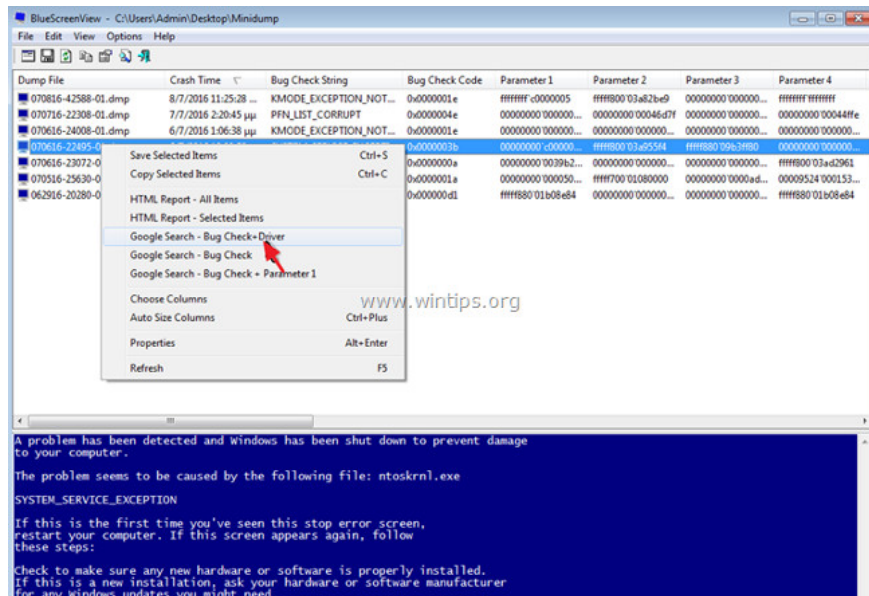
BlueScreenView - C:\Users\Admin\Desktop\Minidump

File Edit View Options Help

| Dump File | Crash Time | Bug Check String | Bug Check Code | Parameter 1 | Parameter 2 | Parameter 3 | Parameter 4 |
|---|---|---|---|---|---|---|---|
| 070816-42588-01.dmp | 8/7/2016 11:25:28 ... | KMODE_EXCEPTION_NOT... | 0x0000001e | ffffffff`c0000005 | fffff800`03a82be9 | 00000000`000000... | ffffffff`ffffffff |
| 070716-22308-01.dmp | 7/7/2016 2:20:45 μμ | PFN_LIST_CORRUPT | 0x0000004e | 00000000`000000... | 00000000`00046d7f | 00000000`000000... | 00000000`00044ffe |
| 070616-24008-01.dmp | 6/7/2016 1:06:38 μμ | KMODE_EXCEPTION_NOT... | 0x0000001e | 00000000`000000... | 00000000`000000... | 00000000`000000... | 00000000`000000... |
| 070616-22495-0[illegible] | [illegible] | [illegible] | 0x0000003b | 00000000`c00000... | fffff800`03a955f4 | fffff880`09b3ff80 | 00000000`000000... |
| 070616-23072-0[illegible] | | | 0x0000000a | 00000000`0039b2... | 00000000`000000... | 00000000`000000... | fffff800`03ad2961 |
| 070516-25630-0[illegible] | | | 0x0000001a | 00000000`000050... | fffff700`01080000 | 00000000`0000ad... | 00009524`000153... |
| 062916-20280-0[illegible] | | | 0x000000d1 | fffff880`01b08e84 | 00000000`000000... | 00000000`000000... | fffff880`01b08e84 |

Save Selected Items Ctrl+S
Copy Selected Items Ctrl+C
HTML Report - All Items
HTML Report - Selected Items
Google Search - Bug Check+Driver
Google Search - Bug Check
Google Search - Bug Check + Parameter 1
Choose Columns
Auto Size Columns Ctrl+Plus
Properties Alt+Enter
Refresh F5

www.wintips.org

A problem has been detected and Windows has been shut down to prevent damage to your computer.

The problem seems to be caused by the following file: ntoskrnl.exe

SYSTEM_SERVICE_EXCEPTION

If this is the first time you've seen this stop error screen, restart your computer. If this screen appears again, follow these steps:

Check to make sure any new hardware or software is properly installed. If this is a new installation, ask your hardware or software manufacturer for any Windows updates you might need.